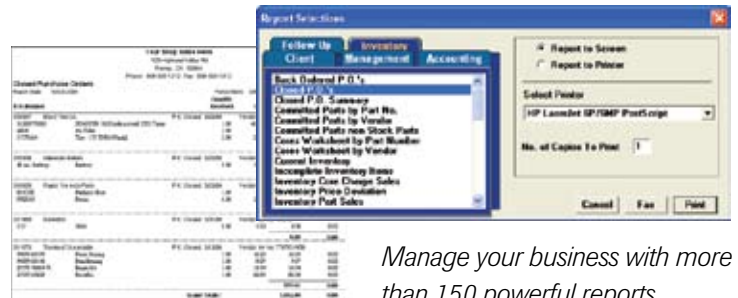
Report Selections

Follow Up
Inventory
Client
Management
Accounting

Back Ordered P.O.'s
Closed P.O.'s
Closed P.O. Summary
Committed Parts by Part No.
Committed Parts by Vendor
Committed Parts non Stock Parts
Count Worksheet by Part Number
Count Worksheet by Vendor
Current Inventory
Incomplete Inventory Items
Inventory Cost Change Sales
Inventory Price Deviation
Inventory Part Sales

Report to Screen
Report to Printer

Select Printer
HP LaserJet 5P/5MP PostScript

No. of Copies To Print: 1

Cancel
Fax
Print

Closed Purchase Orders

Manage your business with more than 150 powerful reports